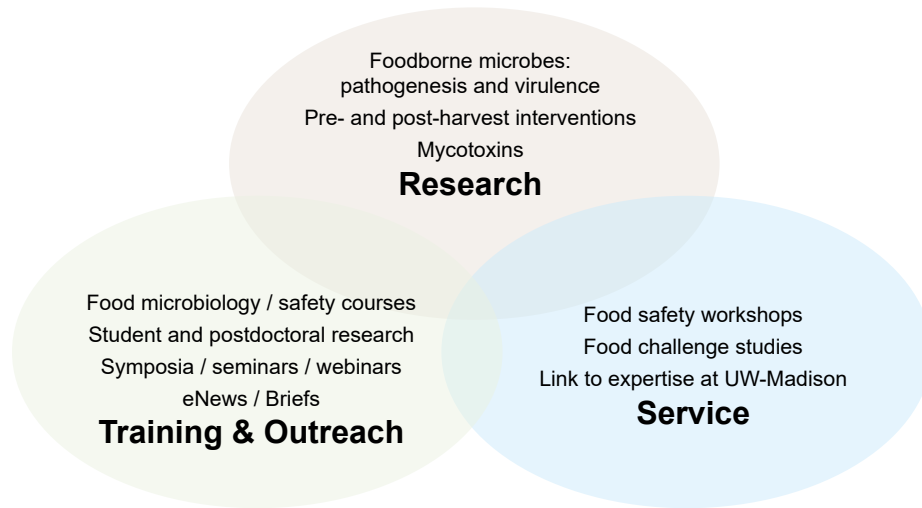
Foodborne microbes: pathogenesis and virulence
Pre- and post-harvest interventions
Mycotoxins
**Research**

Food microbiology / safety courses
Student and postdoctoral research
Symposia / seminars / webinars
eNews / Briefs
**Training & Outreach**

Food safety workshops
Food challenge studies
Link to expertise at UW-Madison
**Service**